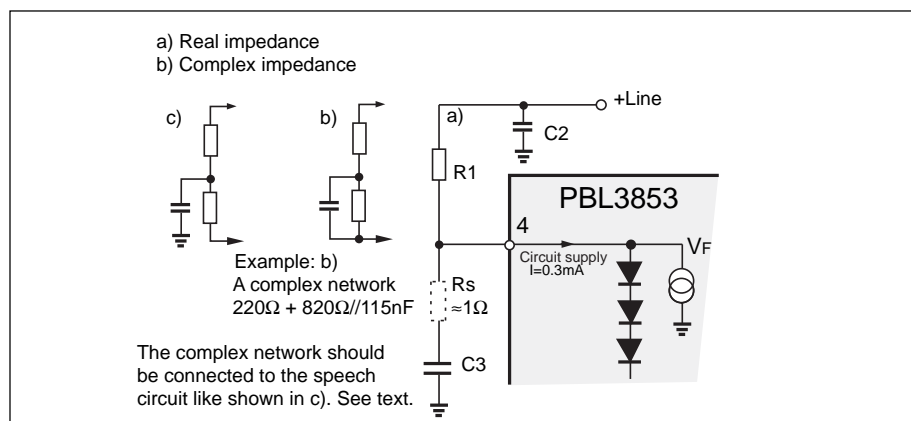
a) Real impedance
b) Complex impedance

c)

b)

a)

+Line

C2

R1

PBL3853

4

Circuit supply
I=0.3mA

$V_F$

Example: b)
A complex network
220Ω + 820Ω//115nF

Rs
≈1Ω

The complex network should be connected to the speech circuit like shown in c). See text.

C3